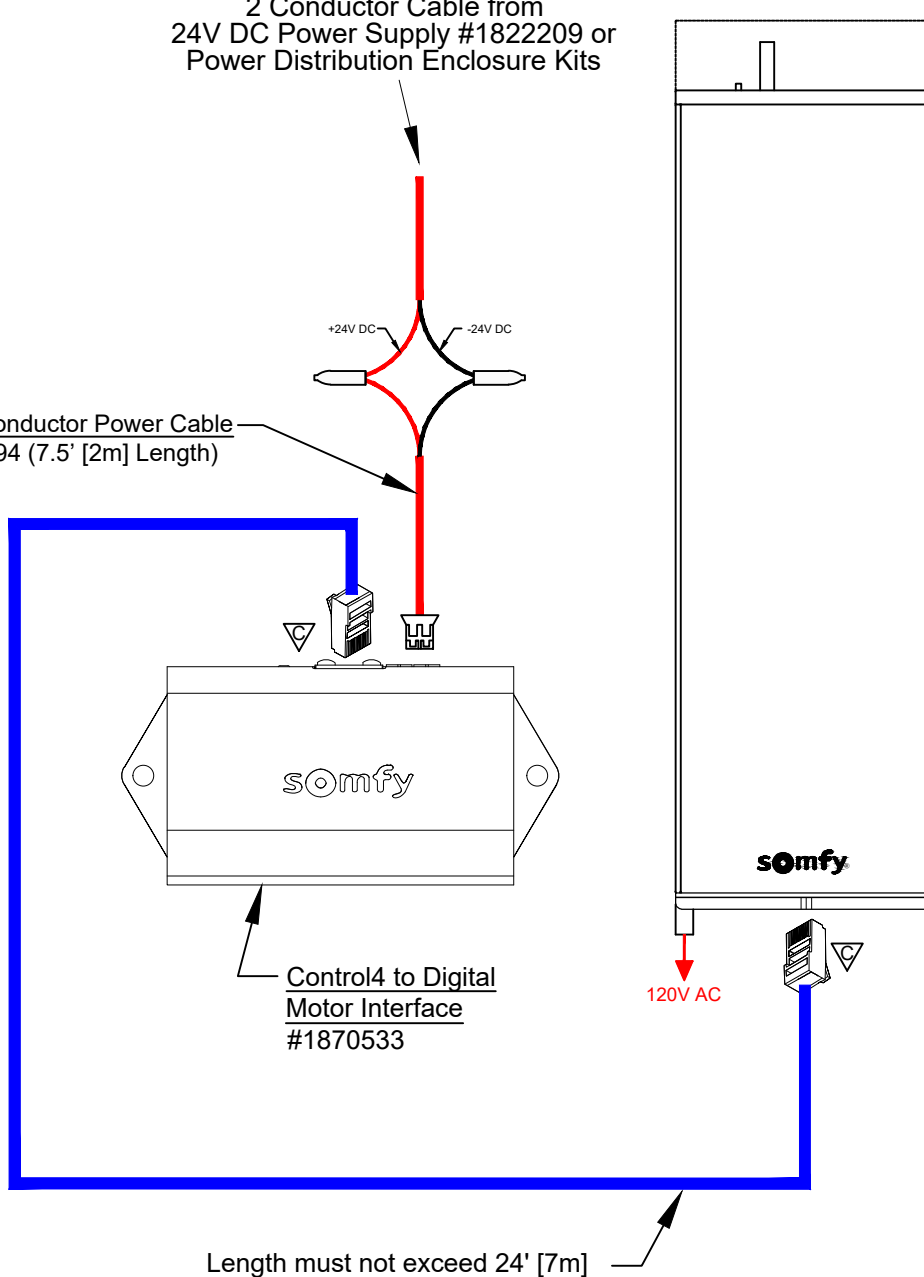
2 Conductor Cable from
24V DC Power Supply #1822209 or
Power Distribution Enclosure Kits

+24V DC
-24V DC

onductor Power Cable
94 (7.5' [2m] Length)

C

somfy

Control4 to Digital
Motor Interface
#1870533

somfy

120V AC

C

Length must not exceed 24' [7m]